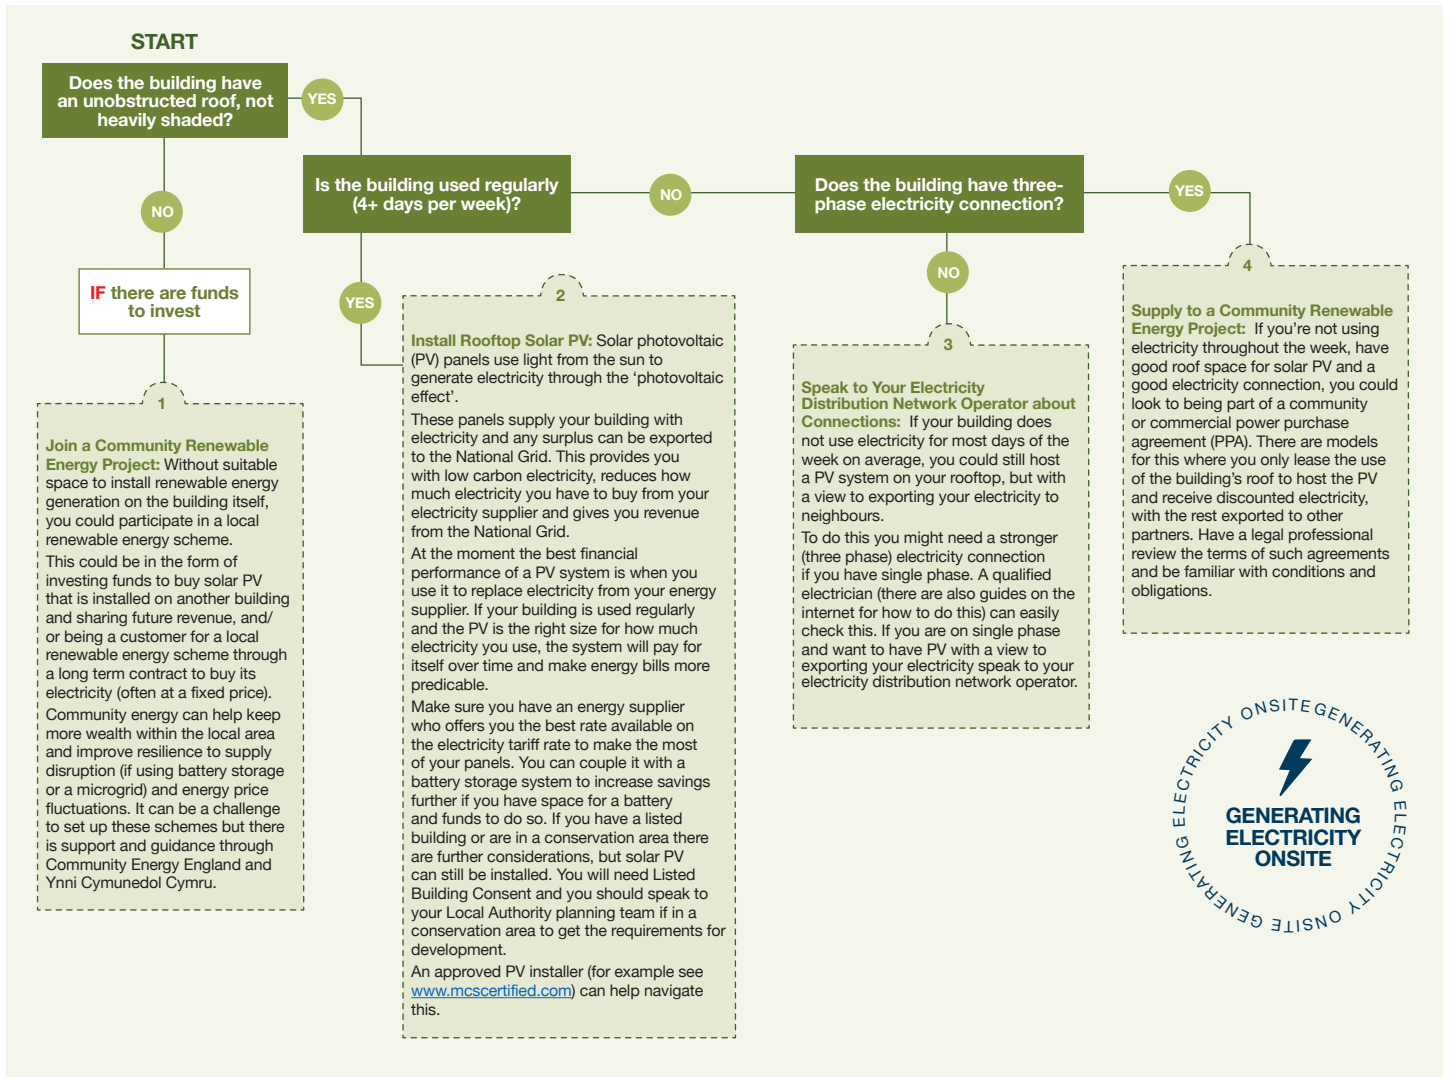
START

Does the building have an unobstructed roof, not heavily shaded?

YES

NO

IF there are funds to invest

Is the building used regularly (4+ days per week)?

NO

Does the building have three-phase electricity connection?

YES

NO

YES

1

Join a Community Renewable Energy Project: Without suitable space to install renewable energy generation on the building itself, you could participate in a local renewable energy scheme.

This could be in the form of investing funds to buy solar PV that is installed on another building and sharing future revenue, and/or being a customer for a local renewable energy scheme through a long term contract to buy its electricity (often at a fixed price).

Community energy can help keep more wealth within the local area and improve resilience to supply disruption (if using battery storage or a microgrid) and energy price fluctuations. It can be a challenge to set up these schemes but there is support and guidance through Community Energy England and Ynni Cymunedol Cymru.

2

Install Rooftop Solar PV: Solar photovoltaic (PV) panels use light from the sun to generate electricity through the ‘photovoltaic effect’.

These panels supply your building with electricity and any surplus can be exported to the National Grid. This provides you with low carbon electricity, reduces how much electricity you have to buy from your electricity supplier and gives you revenue from the National Grid.

At the moment the best financial performance of a PV system is when you use it to replace electricity from your energy supplier. If your building is used regularly and the PV is the right size for how much electricity you use, the system will pay for itself over time and make energy bills more predicable.

Make sure you have an energy supplier who offers you the best rate available on the electricity tariff rate to make the most of your panels. You can couple it with a battery storage system to increase savings further if you have space for a battery and funds to do so. If you have a listed building or are in a conservation area there are further considerations, but solar PV can still be installed. You will need Listed Building Consent and you should speak to your Local Authority planning team if in a conservation area to get the requirements for development.

An approved PV installer (for example see www.mcscertified.com) can help navigate this.

3

Speak to Your Electricity Distribution Network Operator about Connections: If your building does not use electricity for most days of the week on average, you could still host a PV system on your rooftop, but with a view to exporting your electricity to neighbours.

To do this you might need a stronger (three phase) electricity connection if you have single phase. A qualified electrician (there are also guides on the internet for how to do this) can easily check this. If you are on single phase and want to have PV with a view to exporting your electricity speak to your electricity distribution network operator.

4

Supply to a Community Renewable Energy Project: If you’re not using electricity throughout the week, have good roof space for solar PV and a good electricity connection, you could look to being part of a community or commercial power purchase agreement (PPA). There are models for this where you only lease the use of the building’s roof to host the PV and receive discounted electricity, with the rest exported to other partners. Have a legal professional review the terms of such agreements and be familiar with conditions and obligations.

ONSITE GENERATING ELECTRICITY ONSITE GENERATING ELECTRICITY

GENERATING ELECTRICITY ONSITE